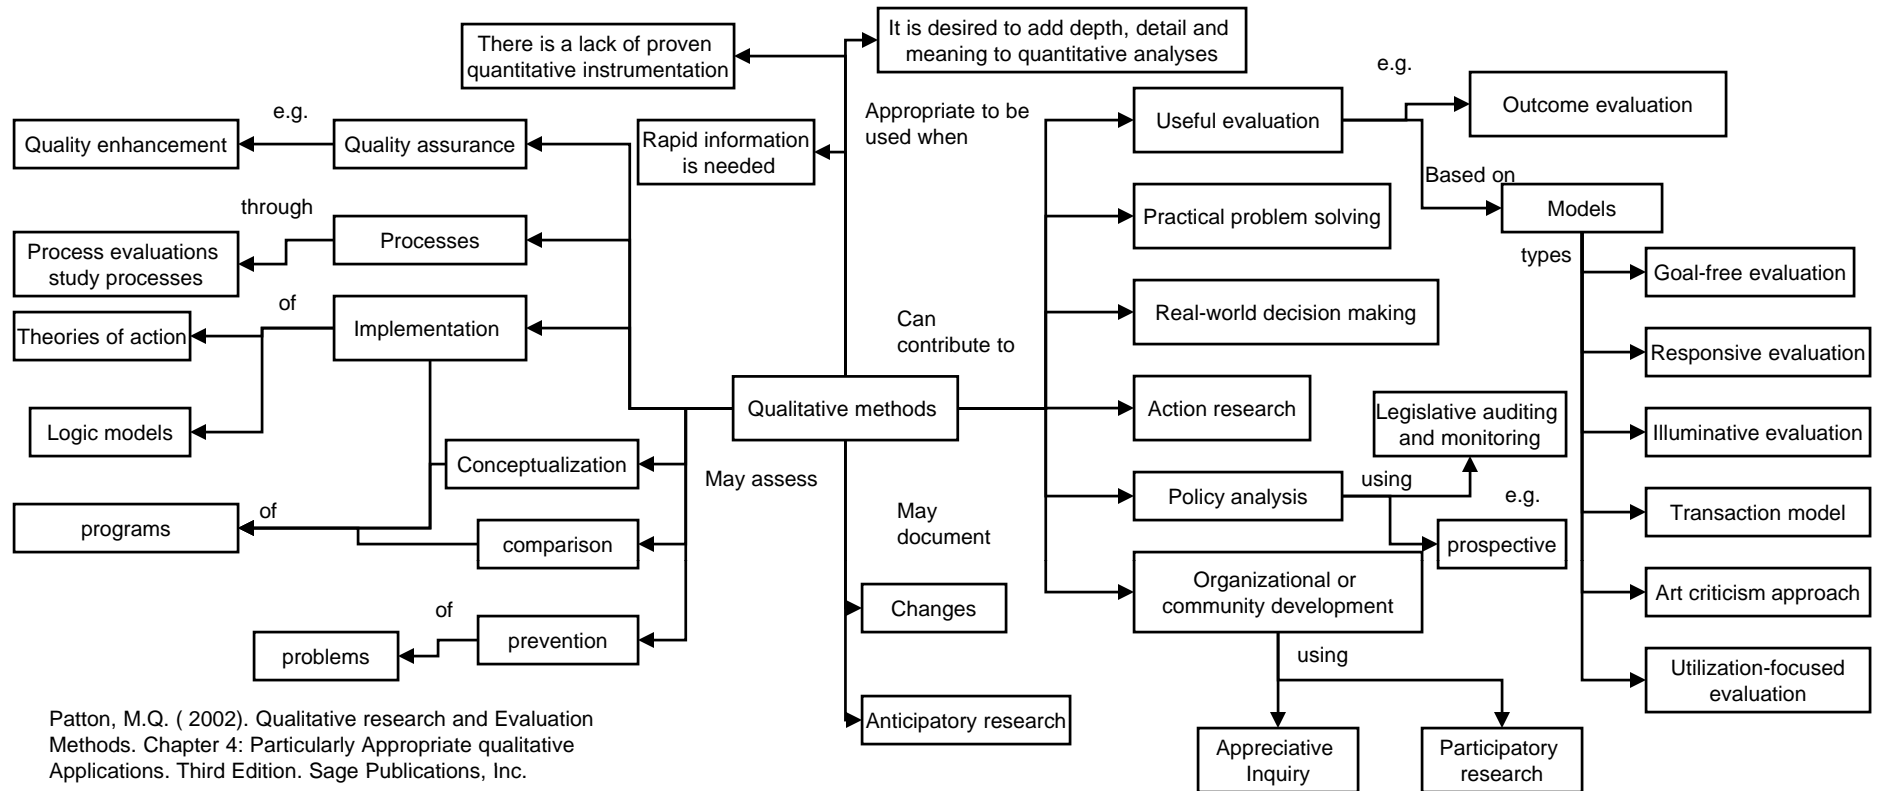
There is a lack of proven quantitative instrumentation

It is desired to add depth, detail and meaning to quantitative analyses

e.g.

Outcome evaluation

e.g.

Quality enhancement

Quality assurance

Rapid information is needed

Appropriate to be used when

Useful evaluation

Based on

through

Models

Practical problem solving

Process evaluations study processes

Processes

types

Goal-free evaluation

of

Theories of action

Implementation

Can contribute to

Real-world decision making

Responsive evaluation

Qualitative methods

Action research

Legislative auditing and monitoring

Logic models

Illuminative evaluation

Conceptualization

May assess

using

Policy analysis

e.g.

of

programs

comparison

May document

prospective

Transaction model

Organizational or community development

Art criticism approach

of

problems

prevention

Changes

using

Utilization-focused evaluation

Patton, M.Q. ( 2002). Qualitative research and Evaluation Methods. Chapter 4: Particularly Appropriate qualitative Applications. Third Edition. Sage Publications, Inc.

Anticipatory research

Appreciative Inquiry

Participatory research